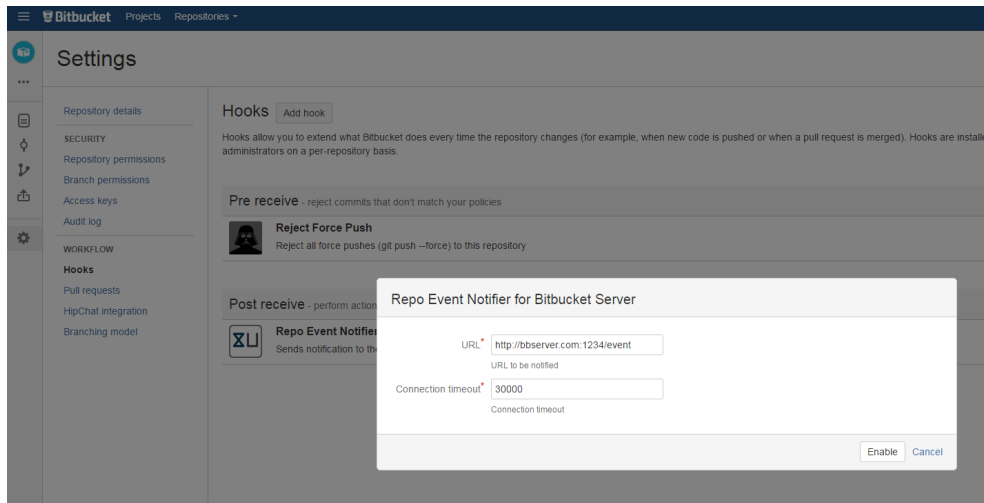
Bitbucket Projects Repositories ▾

Settings

Repository details

SECURITY

Repository permissions

Branch permissions

Access keys

Audit log

WORKFLOW

Hooks

Pull requests

HipChat integration

Branching model

Hooks Add hook

Hooks allow you to extend what Bitbucket does every time the repository changes (for example, when new code is pushed or when a pull request is merged). Hooks are installe administrators on a per-repository basis.

Pre receive - reject commits that don't match your policies

Reject Force Push

Reject all force pushes (git push --force) to this repository

Post receive - perform action

Repo Event Notifier

Sends notification to th

Repo Event Notifier for Bitbucket Server

URL* http://bbserver.com:1234/event

URL to be notified

Connection timeout* 30000

Connection timeout

Enable Cancel